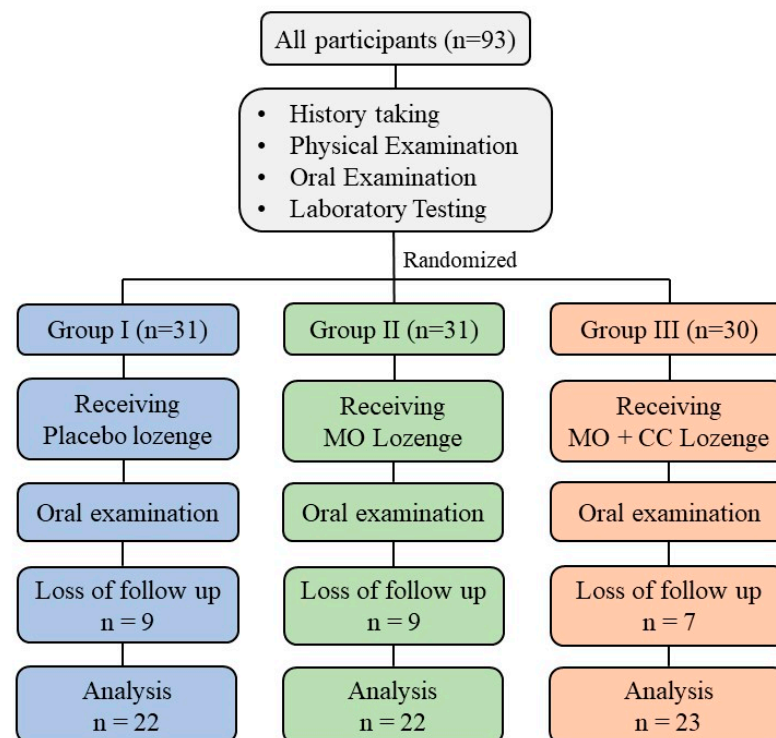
All participants (n=93)

- History taking
- Physical Examination
- Oral Examination
- Laboratory Testing

Randomized

Group I (n=31)

Receiving Placebo lozenge

Oral examination

Loss of follow up n = 9

Analysis n = 22

Group II (n=31)

Receiving MO Lozenge

Oral examination

Loss of follow up n = 9

Analysis n = 22

Group III (n=30)

Receiving MO + CC Lozenge

Oral examination

Loss of follow up n = 7

Analysis n = 23